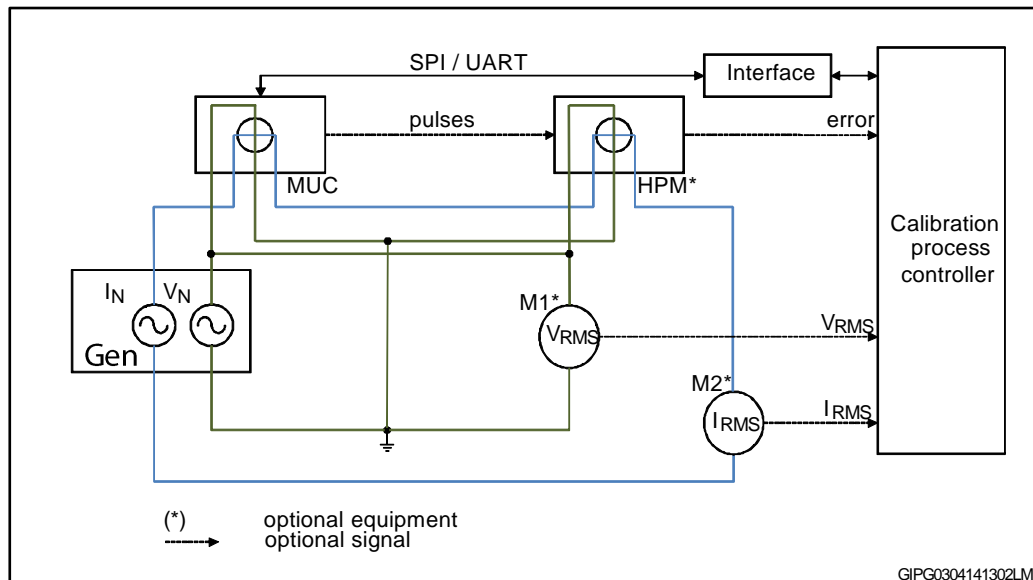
SPI / UART

Interface

pulses

error

MUC

HPM*

Calibration process controller

$I_N$ $V_N$

Gen

M1*

$V_{RMS}$

$V_{RMS}$

M2*

$I_{RMS}$

$I_{RMS}$

(*) optional equipment

optional signal

GIPG0304141302LM